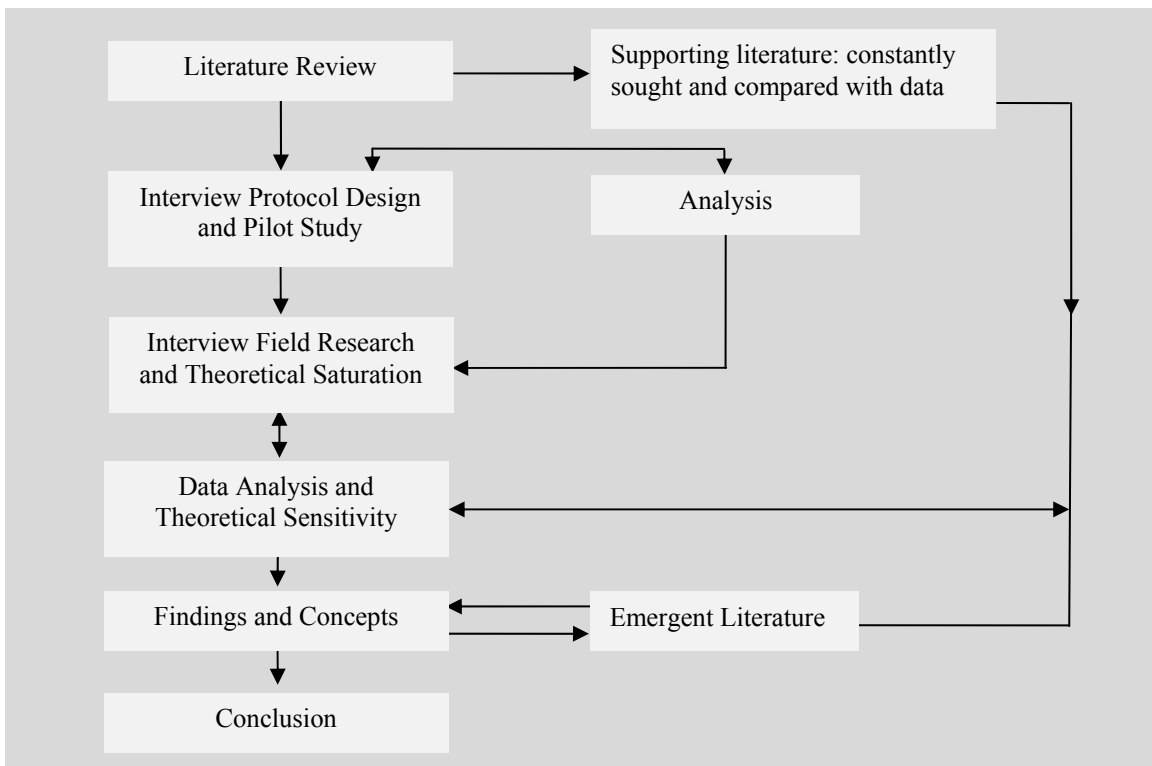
Literature Review

Supporting literature: constantly sought and compared with data

Interview Protocol Design and Pilot Study

Analysis

Interview Field Research and Theoretical Saturation

Data Analysis and Theoretical Sensitivity

Findings and Concepts

Emergent Literature

Conclusion